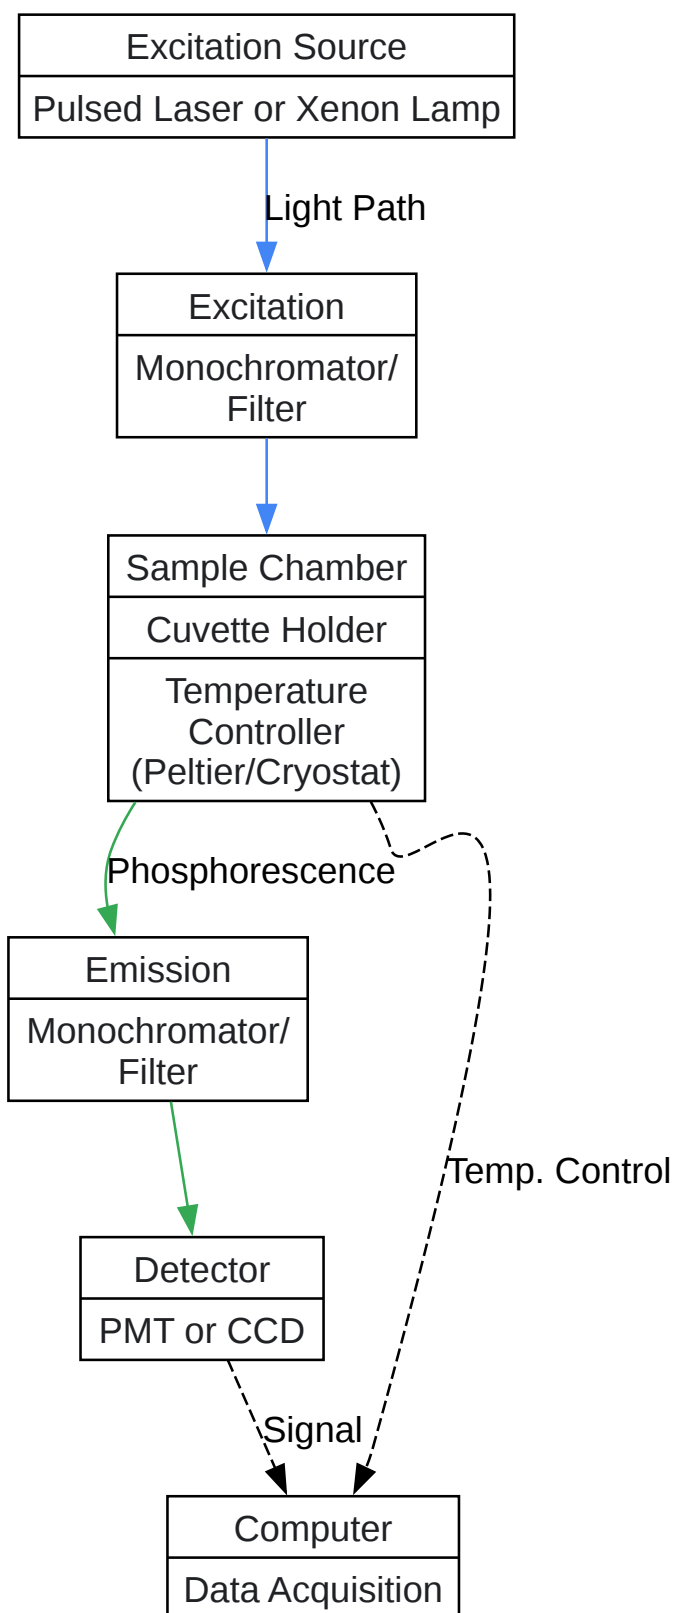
Excitation Source

Pulsed Laser or Xenon Lamp

Light Path

Excitation

Monochromator/ Filter

Sample Chamber

Cuvette Holder

Temperature Controller (Peltier/Cryostat)

Phosphorescence

Emission

Monochromator/ Filter

Temp. Control

Detector

PMT or CCD

Signal

Computer

Data Acquisition